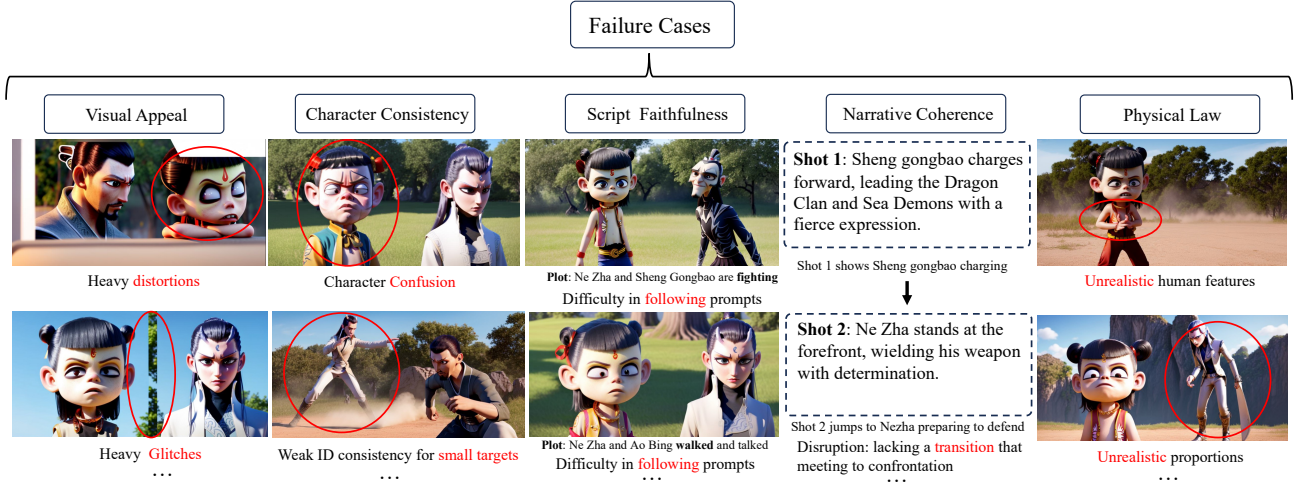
Failure Cases

Visual Appeal

Heavy distortions

Heavy Glitches

...

Character Consistency

Character Confusion

Weak ID consistency for small targets

...

Script Faithfulness

**Plot**: Ne Zha and Sheng Gongbao are **fighting**

Difficulty in following prompts

**Plot**: Ne Zha and Ao Bing **walked** and talked

Difficulty in following prompts

...

Narrative Coherence

**Shot 1**: Sheng gongbao charges forward, leading the Dragon Clan and Sea Demons with a fierce expression.

Shot 1 shows Sheng gongbao charging

**Shot 2**: Ne Zha stands at the forefront, wielding his weapon with determination.

Shot 2 jumps to Nezha preparing to defend

Disruption: lacking a transition that meeting to confrontation

...

Physical Law

Unrealistic human features

Unrealistic proportions

...